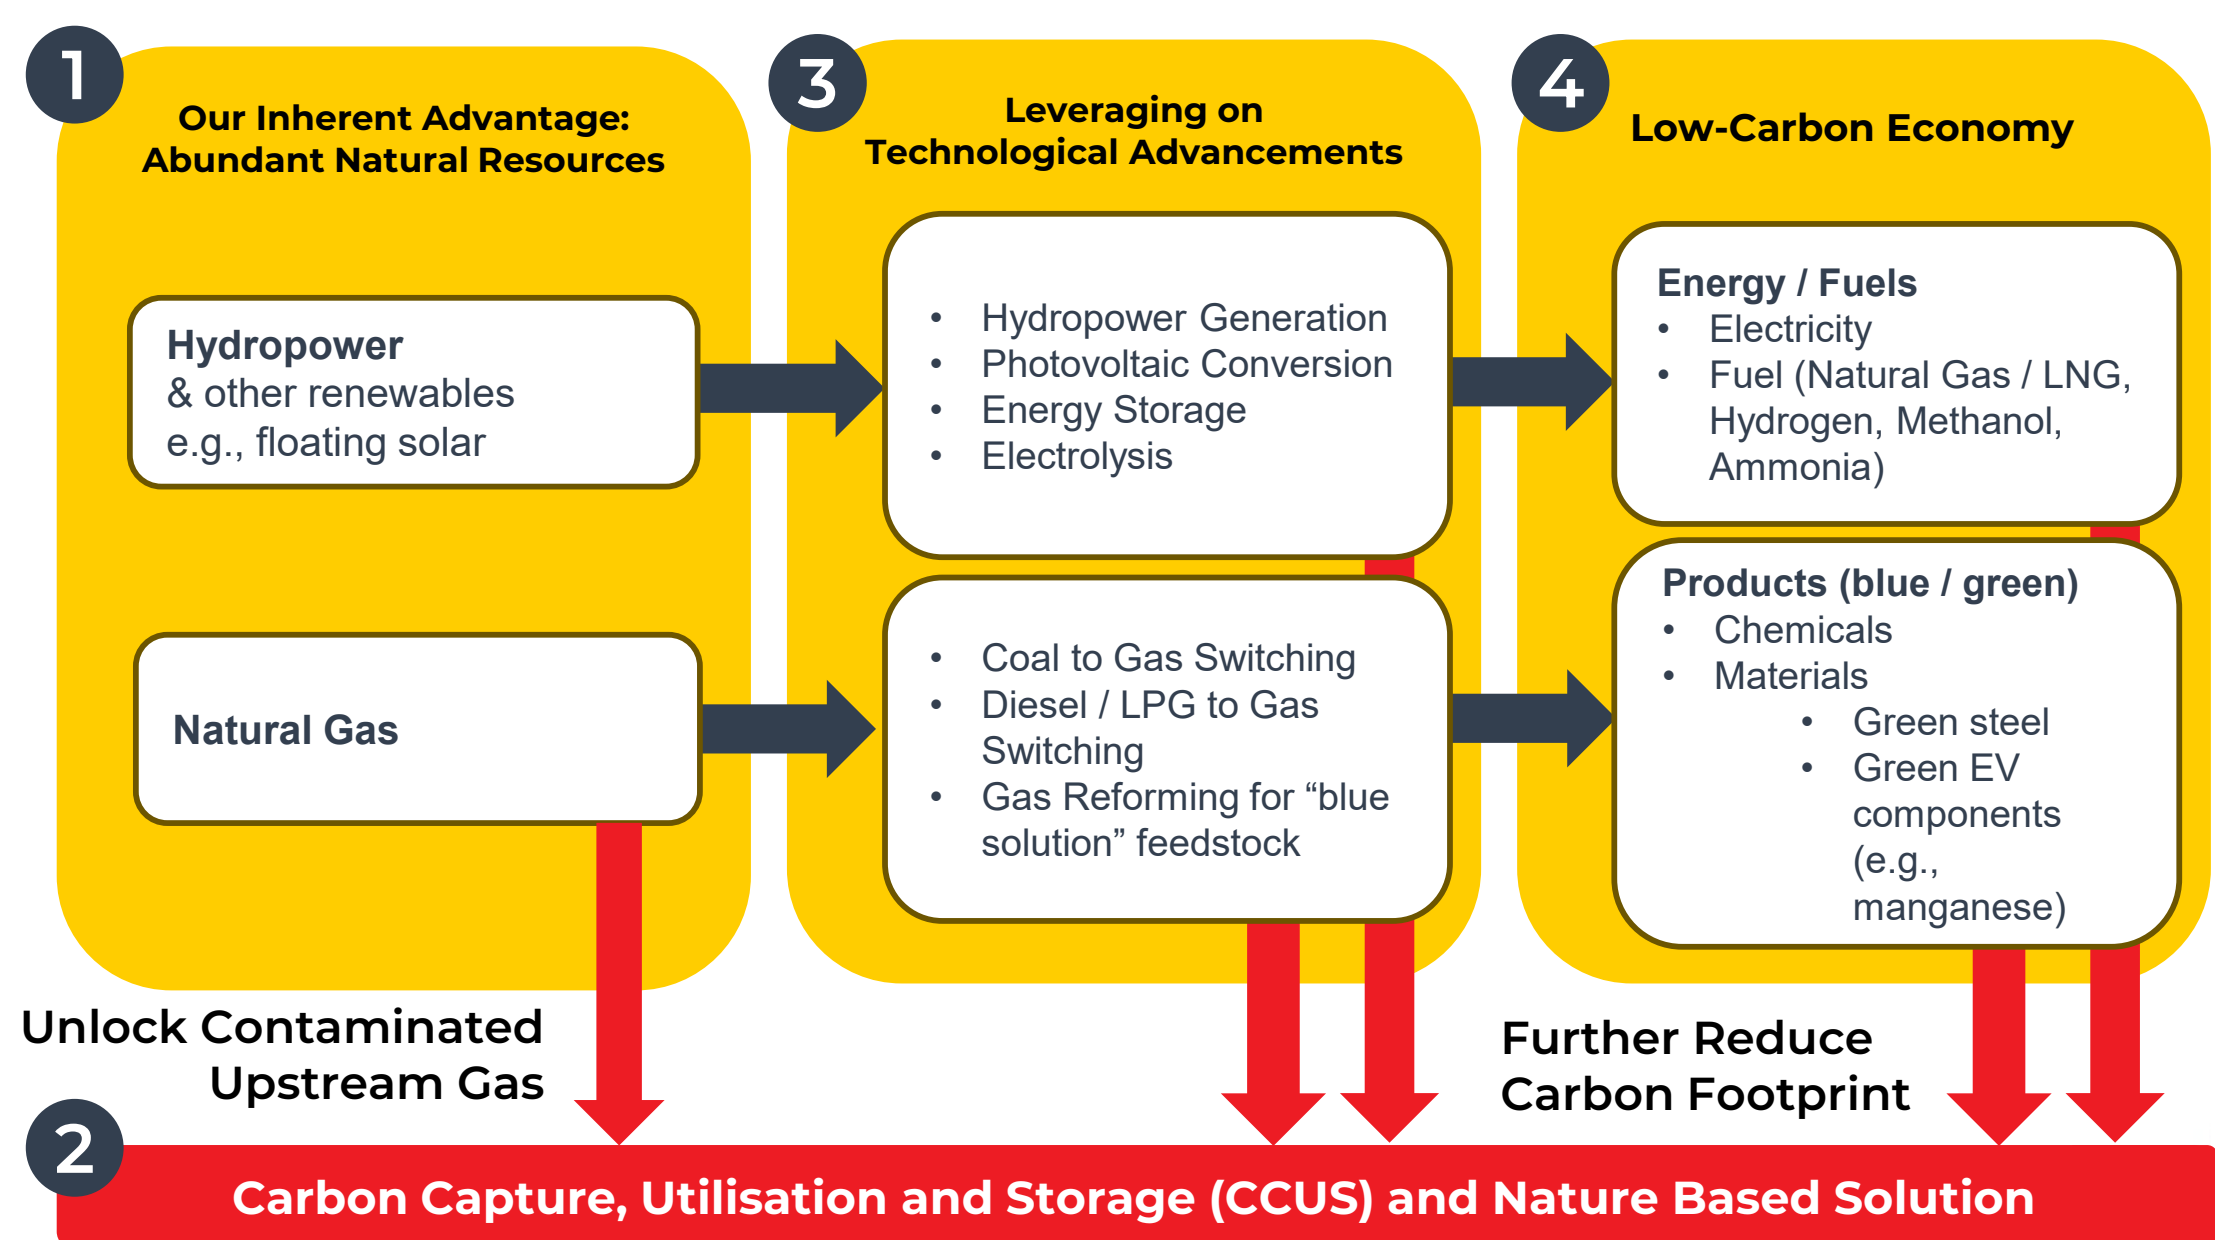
1

Our Inherent Advantage: Abundant Natural Resources

Hydropower
& other renewables
e.g., floating solar

Natural Gas

3

Leveraging on Technological Advancements

- Hydropower Generation
- Photovoltaic Conversion
- Energy Storage
- Electrolysis

- Coal to Gas Switching
- Diesel / LPG to Gas Switching
- Gas Reforming for “blue solution” feedstock

4

Low-Carbon Economy

Energy / Fuels
- Electricity
- Fuel (Natural Gas / LNG, Hydrogen, Methanol, Ammonia)

Products (blue / green)
- Chemicals
- Materials
  - Green steel
  - Green EV components (e.g., manganese)

Unlock Contaminated Upstream Gas

Further Reduce Carbon Footprint

2

Carbon Capture, Utilisation and Storage (CCUS) and Nature Based Solution